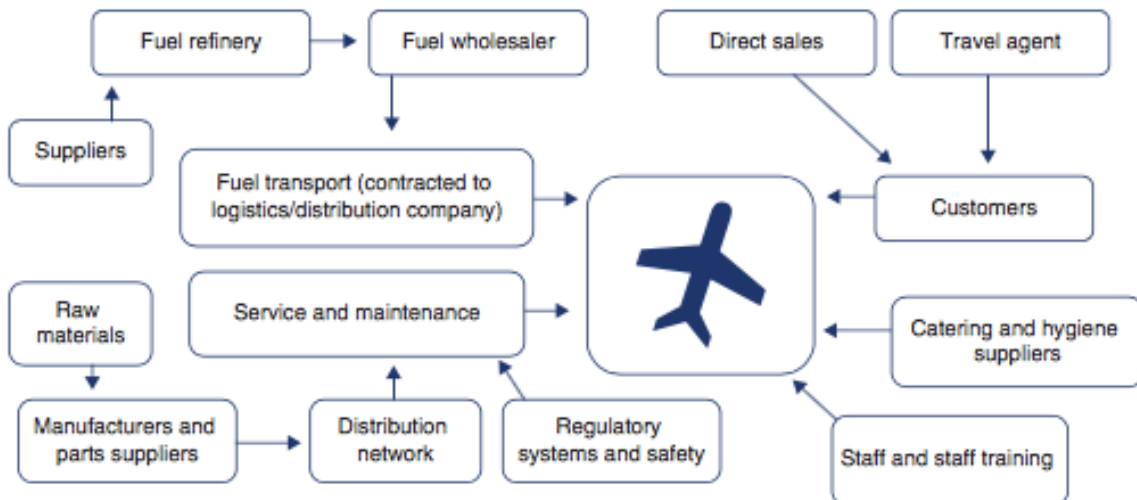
Fuel refinery

Fuel wholesaler

Direct sales

Travel agent

Suppliers

Fuel transport (contracted to logistics/distribution company)

Customers

Raw materials

Service and maintenance

Catering and hygiene suppliers

Manufacturers and parts suppliers

Distribution network

Regulatory systems and safety

Staff and staff training